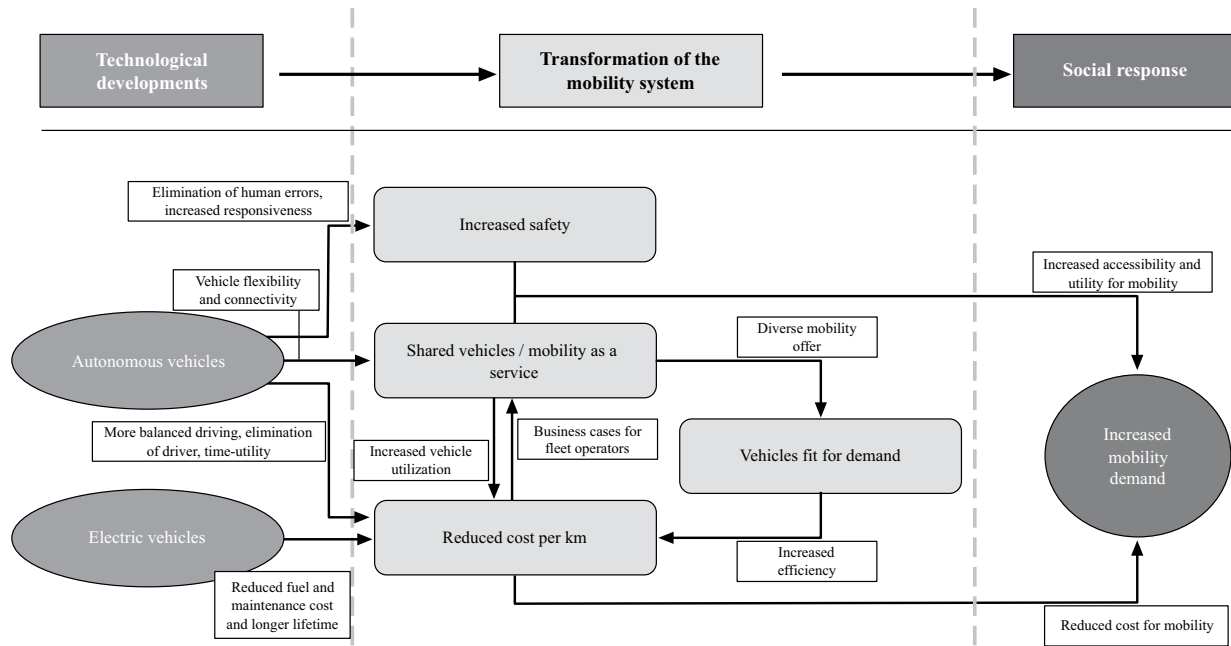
Technological developments

Transformation of the mobility system

Social response

Elimination of human errors, increased responsiveness

Increased safety

Vehicle flexibility and connectivity

Increased accessibility and utility for mobility

Diverse mobility offer

Autonomous vehicles

Shared vehicles / mobility as a service

More balanced driving, elimination of driver, time-utility

Increased vehicle utilization

Business cases for fleet operators

Vehicles fit for demand

Increased mobility demand

Electric vehicles

Reduced cost per km

Increased efficiency

Reduced fuel and maintenance cost and longer lifetime

Reduced cost for mobility